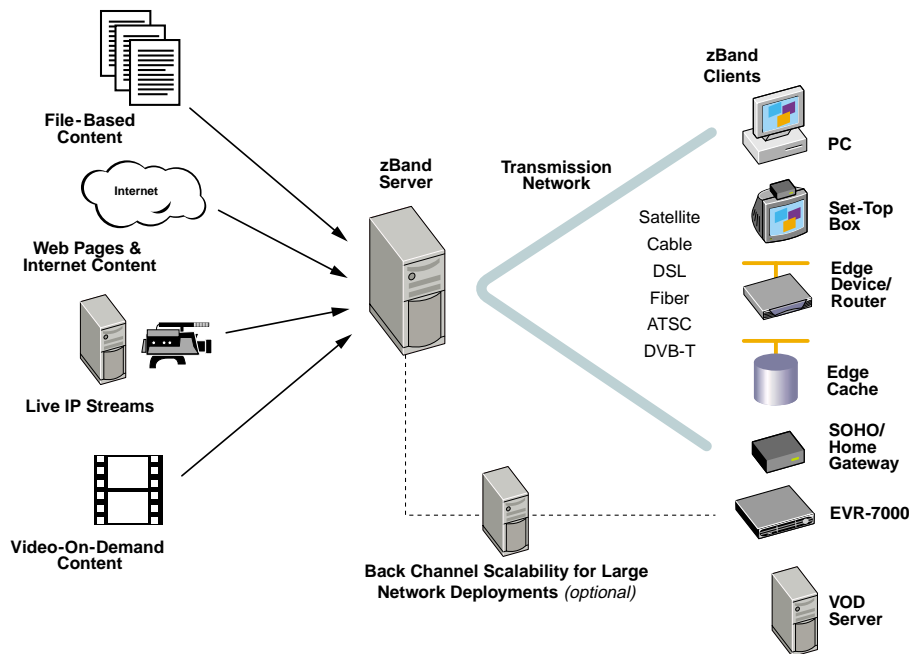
File-Based Content

Internet

Web Pages & Internet Content

Live IP Streams

Video-On-Demand Content

zBand Server

Transmission Network

Satellite
Cable
DSL
Fiber
ATSC
DVB-T

zBand Clients

PC

Set-Top Box

Edge Device/ Router

Edge Cache

SOHO/ Home Gateway

EVR-7000

VOD Server

Back Channel Scalability for Large Network Deployments *(optional)*